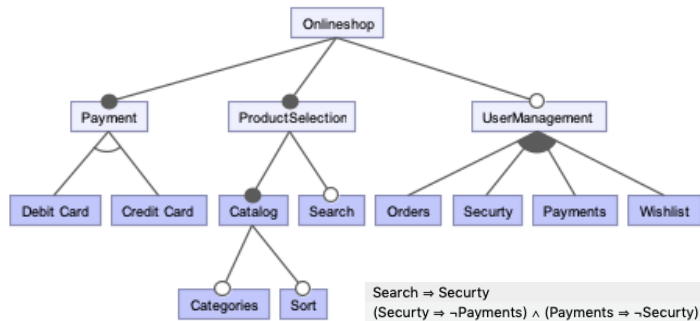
Onlineshop

Payment

ProductSelection

UserManagement

Debit Card

Credit Card

Catalog

Search

Orders

Securty

Payments

Wishlist

Categories

Sort

Search ⇒ Securty
(Securty ⇒ ¬Payments) ∧ (Payments ⇒ ¬Securty)